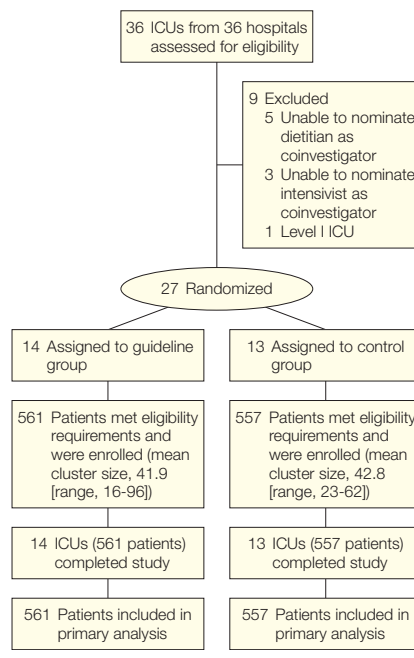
36 ICUs from 36 hospitals assessed for eligibility

9 Excluded
5 Unable to nominate dietitian as coinvestigator
3 Unable to nominate intensivist as coinvestigator
1 Level I ICU

27 Randomized

14 Assigned to guideline group

561 Patients met eligibility requirements and were enrolled (mean cluster size, 41.9 [range, 16-96])

14 ICUs (561 patients) completed study

561 Patients included in primary analysis

13 Assigned to control group

557 Patients met eligibility requirements and were enrolled (mean cluster size, 42.8 [range, 23-62])

13 ICUs (557 patients) completed study

557 Patients included in primary analysis